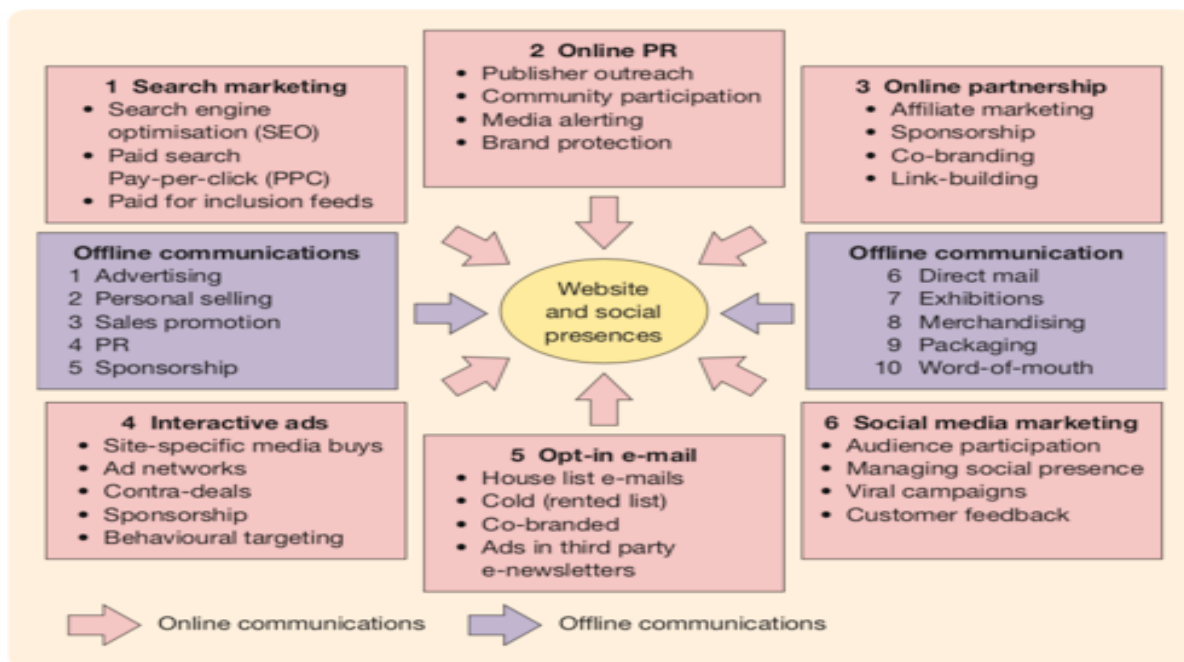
1 Search marketing
- Search engine optimisation (SEO)
- Paid search Pay-per-click (PPC)
- Paid for inclusion feeds

2 Online PR
- Publisher outreach
- Community participation
- Media alerting
- Brand protection

3 Online partnership
- Affiliate marketing
- Sponsorship
- Co-branding
- Link-building

Offline communications
1 Advertising
2 Personal selling
3 Sales promotion
4 PR
5 Sponsorship

Website and social presences

Offline communication
6 Direct mail
7 Exhibitions
8 Merchandising
9 Packaging
10 Word-of-mouth

4 Interactive ads
- Site-specific media buys
- Ad networks
- Contra-deals
- Sponsorship
- Behavioural targeting

5 Opt-in e-mail
- House list e-mails
- Cold (rented list)
- Co-branded
- Ads in third party e-newsletters

6 Social media marketing
- Audience participation
- Managing social presence
- Viral campaigns
- Customer feedback

Online communications
Offline communications